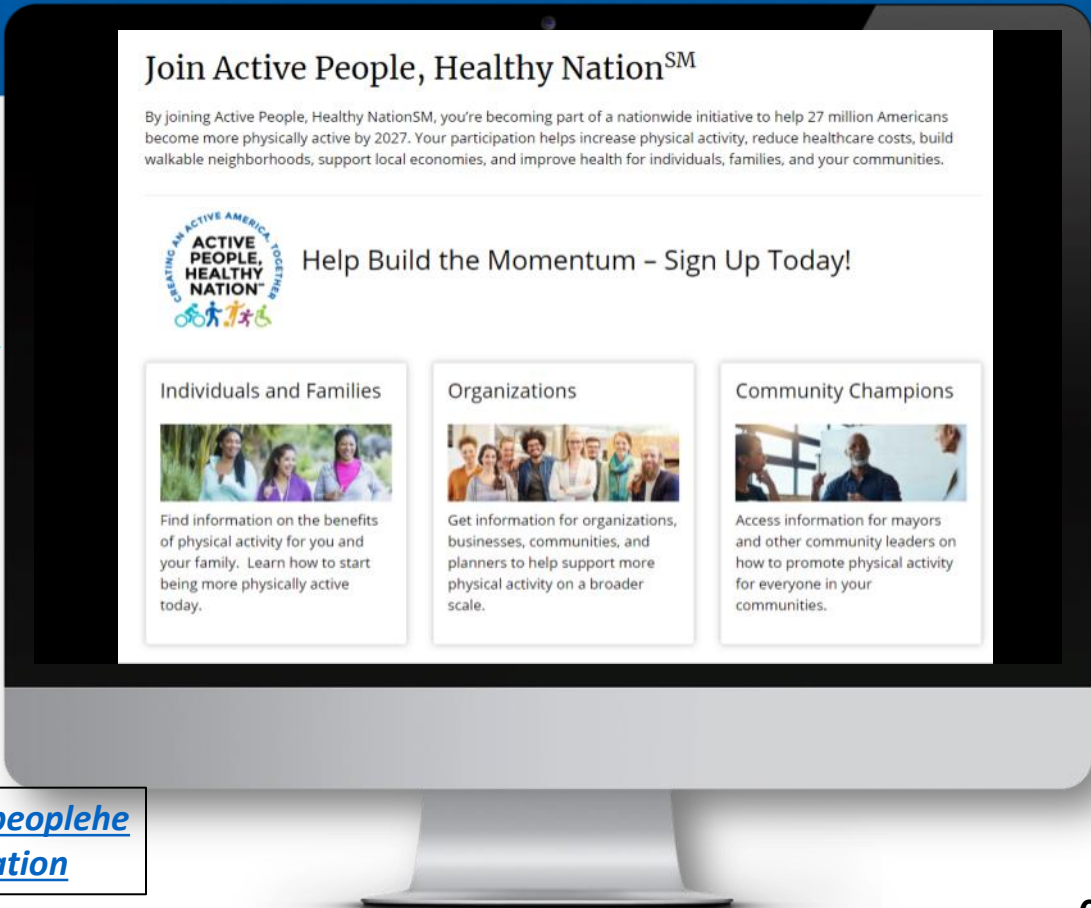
Join Active People, Healthy Nation$^{SM}$

By joining Active People, Healthy NationSM, you're becoming part of a nationwide initiative to help 27 million Americans become more physically active by 2027. Your participation helps increase physical activity, reduce healthcare costs, build walkable neighborhoods, support local economies, and improve health for individuals, families, and your communities.

CREATING AN ACTIVE AMERICA, TOGETHER
ACTIVE PEOPLE, HEALTHY NATION™

Help Build the Momentum – Sign Up Today!

Individuals and Families

Find information on the benefits of physical activity for you and your family. Learn how to start being more physically active today.

Organizations

Get information for organizations, businesses, communities, and planners to help support more physical activity on a broader scale.

Community Champions

Access information for mayors and other community leaders on how to promote physical activity for everyone in your communities.

peoplehe
ation